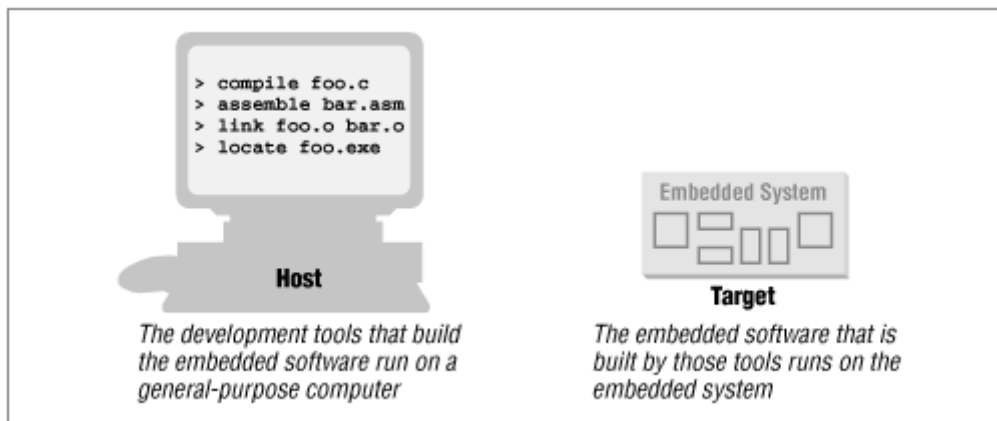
> compile foo.c
> assemble bar.asm
> link foo.o bar.o
> locate foo.exe

Host

The development tools that build the embedded software run on a general-purpose computer

Embedded System

Target

The embedded software that is built by those tools runs on the embedded system